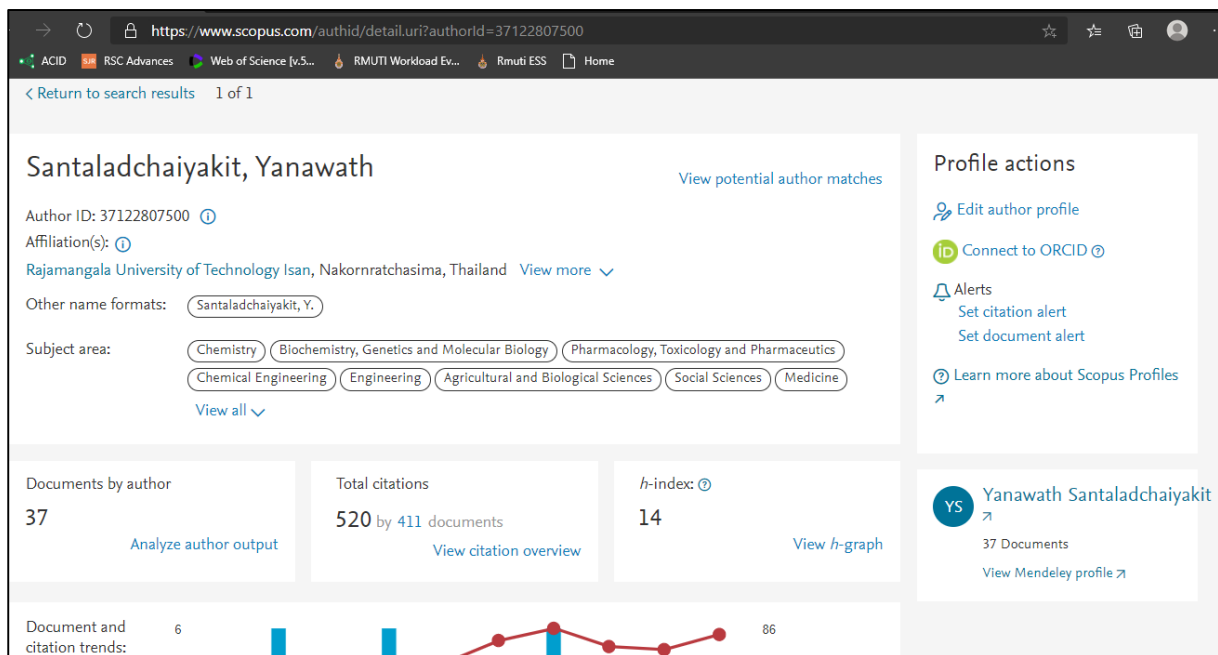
https://www.scopus.com/authid/detail.uri?authorId=37122807500

ACID SJR RSC Advances Web of Science [v.5... RMUTI Workload Ev... Rmuti ESS Home

< Return to search results 1 of 1

Santaladchaiyakit, Yanawath

View potential author matches

Author ID: 37122807500

Affiliation(s):

Rajamangala University of Technology Isan, Nakornratchasima, Thailand View more

Other name formats: Santaladchaiyakit, Y.

Subject area: Chemistry Biochemistry, Genetics and Molecular Biology Pharmacology, Toxicology and Pharmaceutics Chemical Engineering Engineering Agricultural and Biological Sciences Social Sciences Medicine

View all

Profile actions

Edit author profile

Connect to ORCID

Alerts

Set citation alert

Set document alert

Learn more about Scopus Profiles

Documents by author

37

Analyze author output

Total citations

520 by 411 documents

View citation overview

$h$-index:

14

View $h$-graph

YS

Yanawath Santaladchaiyakit

37 Documents

View Mendeley profile

Document and citation trends:

6

86